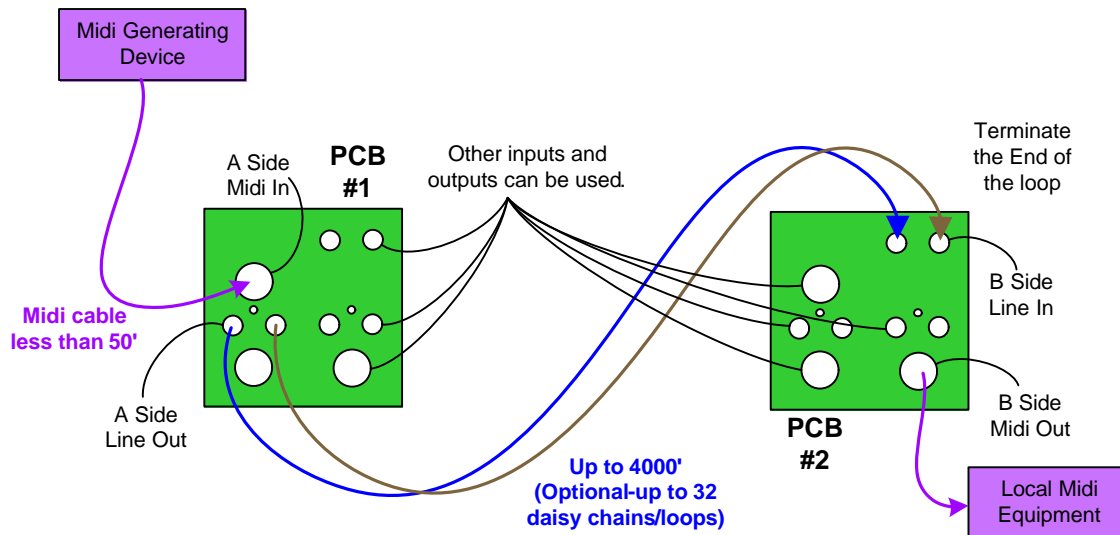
Midi Generating Device

A Side Midi In

PCB #1

Other inputs and outputs can be used.

Terminate the End of the loop

Midi cable less than 50'

A Side Line Out

B Side Line In

B Side Midi Out

PCB #2

Up to 4000' (Optional-up to 32 daisy chains/loops)

Local Midi Equipment